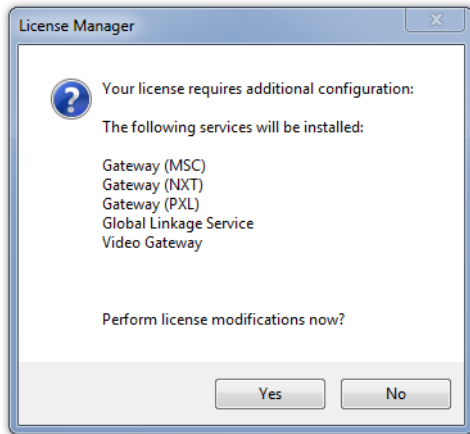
License Manager

Your license requires additional configuration:

The following services will be installed:

Gateway (MSC)
Gateway (NXT)
Gateway (PXL)
Global Linkage Service
Video Gateway

Perform license modifications now?

Yes
No